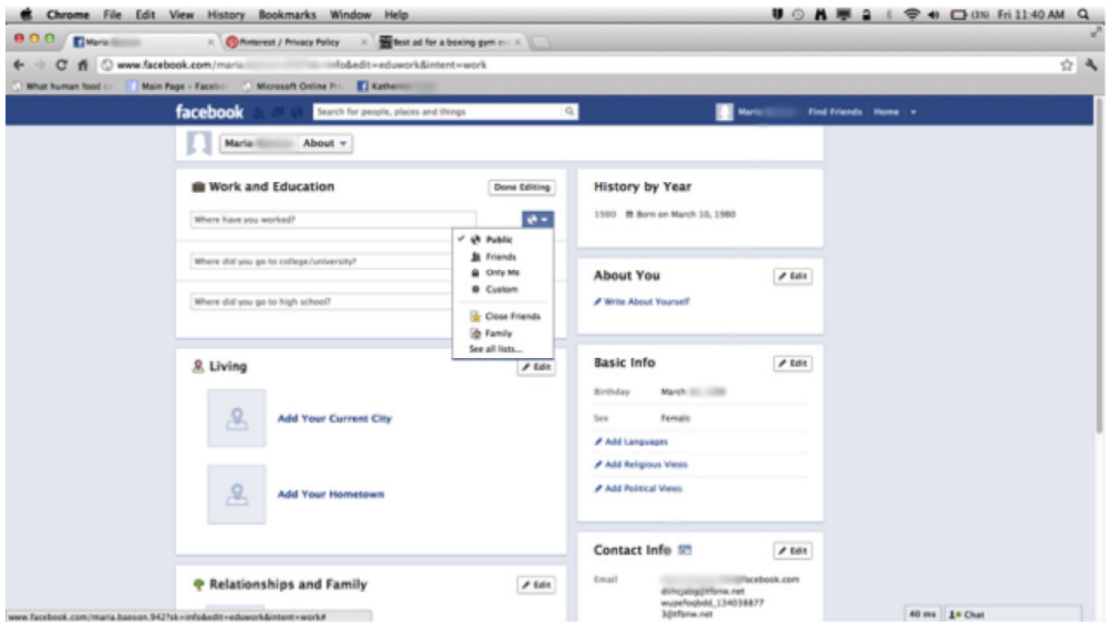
Chrome File Edit View History Bookmarks Window Help

(3%) Fri 11:40 AM

Maria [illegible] ×
Pinterest / Privacy Policy ×
Best ad for a boxing gym ev ×

www.facebook.com/maria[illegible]nfo&edit=eduwork&intent=work

What human food c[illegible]
Main Page - Facebo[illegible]
Microsoft Online Pr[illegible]
Kathe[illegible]

facebook
Search for people, places and things
Maria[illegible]
Find Friends
Home

Maria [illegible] About

Work and Education
Done Editing
Where have you worked?
Public
Friends
Only Me
Custom
Close Friends
Family
See all lists...
Where did you go to college/university?
Where did you go to high school?

Living
Edit
Add Your Current City
Add Your Hometown

Relationships and Family
Edit

History by Year
1980 Born on March 10, 1980

About You
Edit
Write About Yourself

Basic Info
Edit
Birthday March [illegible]
Sex Female
Add Languages
Add Religious Views
Add Political Views

Contact Info
Edit
Email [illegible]facebook.com
dihcjabg@tfbnw.net
wupefoqbdd_134038877
3@tfbnw.net

www.facebook.com/maria.baeson.942?sk=info&edit=eduwork&intent=work#

40 ms
Chat